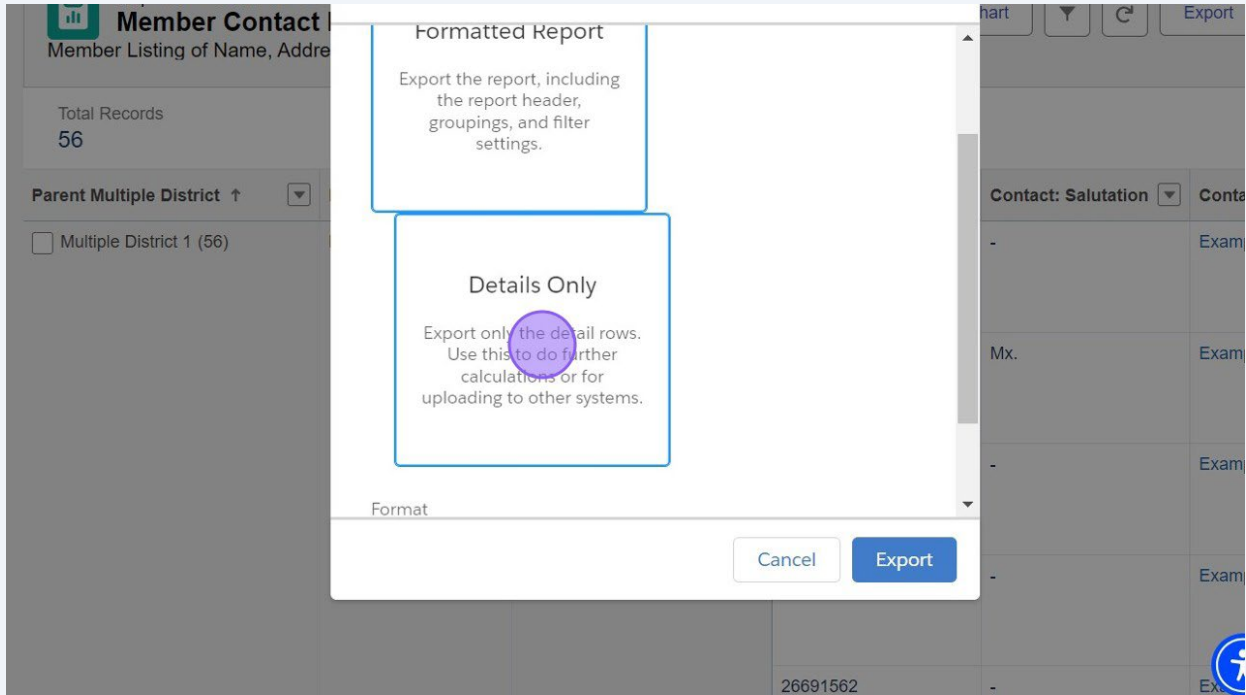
Member Contact
Member Listing of Name, Addre

hart

Export

Total Records
56

Parent Multiple District ↑

Multiple District 1 (56)

Formatted Report

Export the report, including the report header, groupings, and filter settings.

Details Only

Export only the detail rows. Use this to do further calculations or for uploading to other systems.

Format

Cancel

Export

Contact: Salutation

Conta

-

Examp

Mx.

Examp

-

Examp

-

Examp

26691562

-

Ex